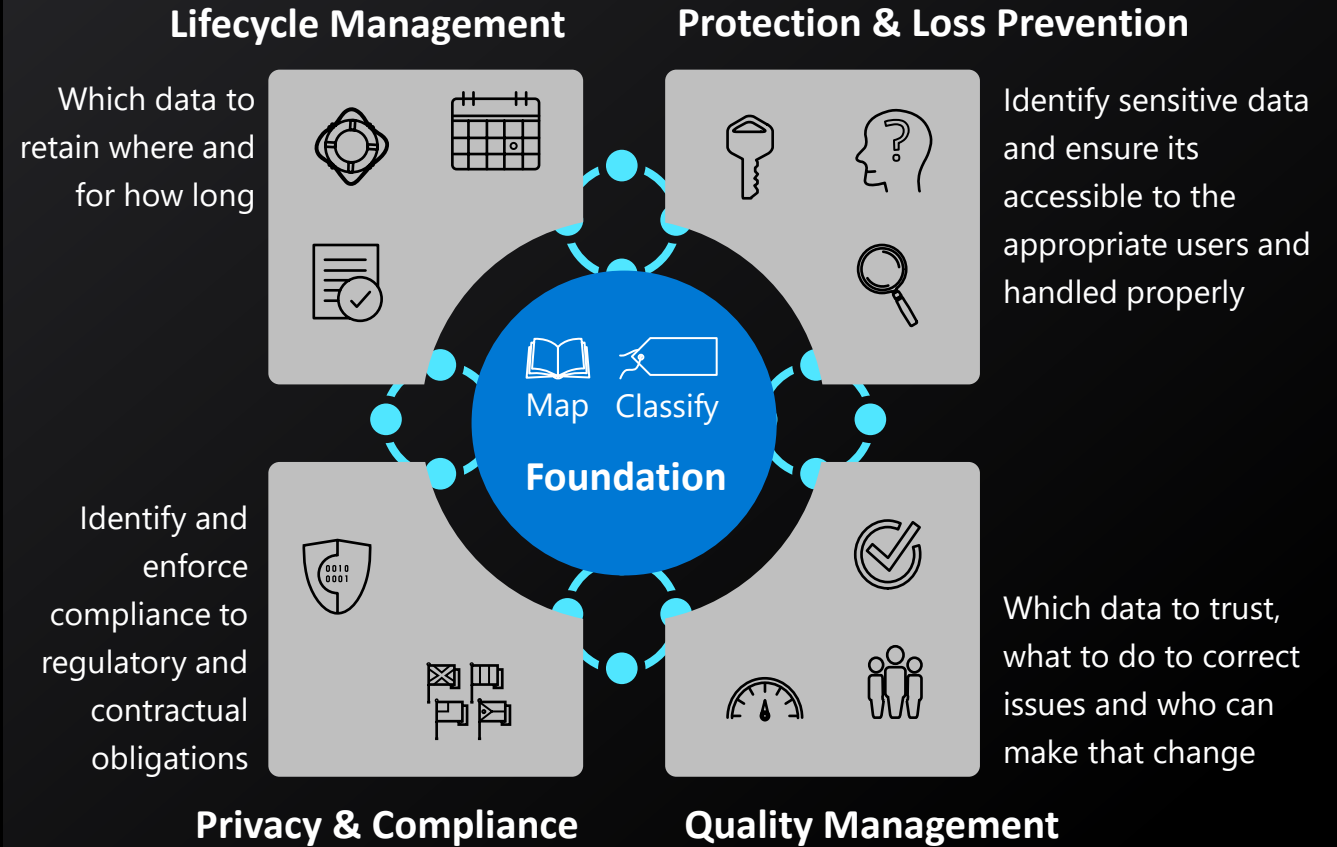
Lifecycle Management

Protection & Loss Prevention

Which data to retain where and for how long

Identify sensitive data and ensure its accessible to the appropriate users and handled properly

Map Classify

Foundation

Identify and enforce compliance to regulatory and contractual obligations

0010
0001

Which data to trust, what to do to correct issues and who can make that change

Privacy & Compliance

Quality Management